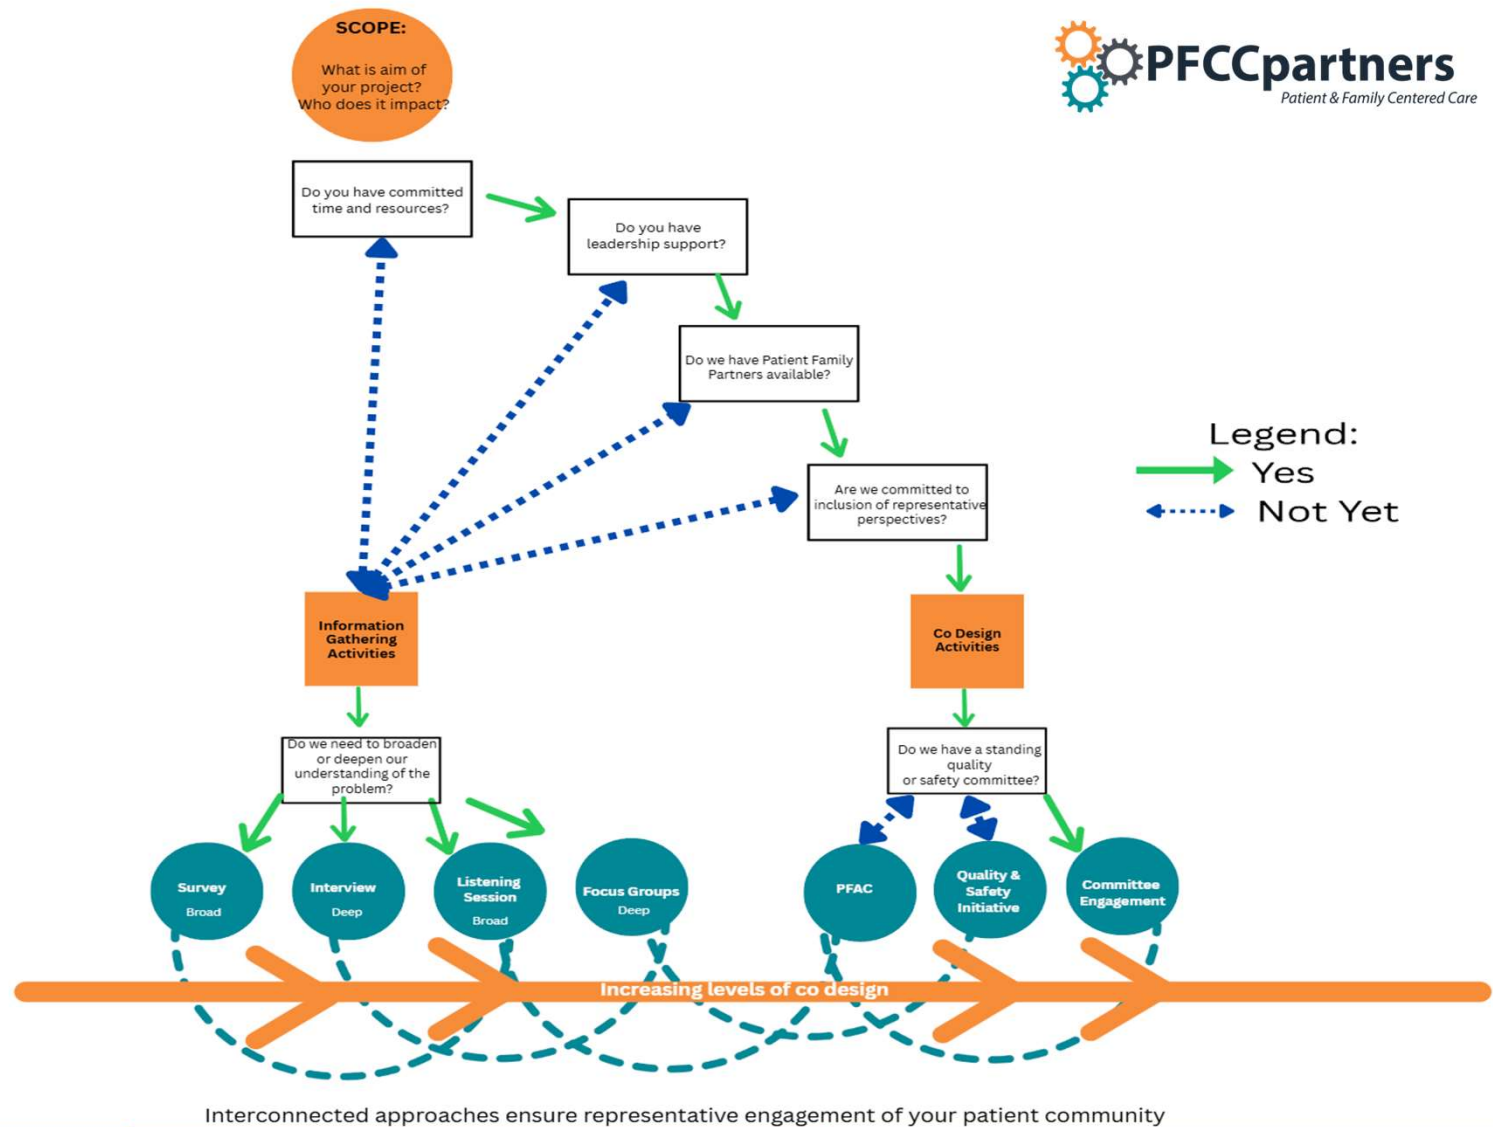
SCOPE:

What is aim of your project? Who does it impact?

PFCCpartners
Patient & Family Centered Care

Do you have committed time and resources?

Do you have leadership support?

Do we have Patient Family Partners available?

Are we committed to inclusion of representative perspectives?

Legend:
Yes
Not Yet

Information Gathering Activities

Co Design Activities

Do we need to broaden or deepen our understanding of the problem?

Do we have a standing quality or safety committee?

Survey
Broad

Interview
Deep

Listening Session
Broad

Focus Groups
Deep

PFAC

Quality & Safety Initiative

Committee Engagement

Increasing levels of co design

Interconnected approaches ensure representative engagement of your patient community